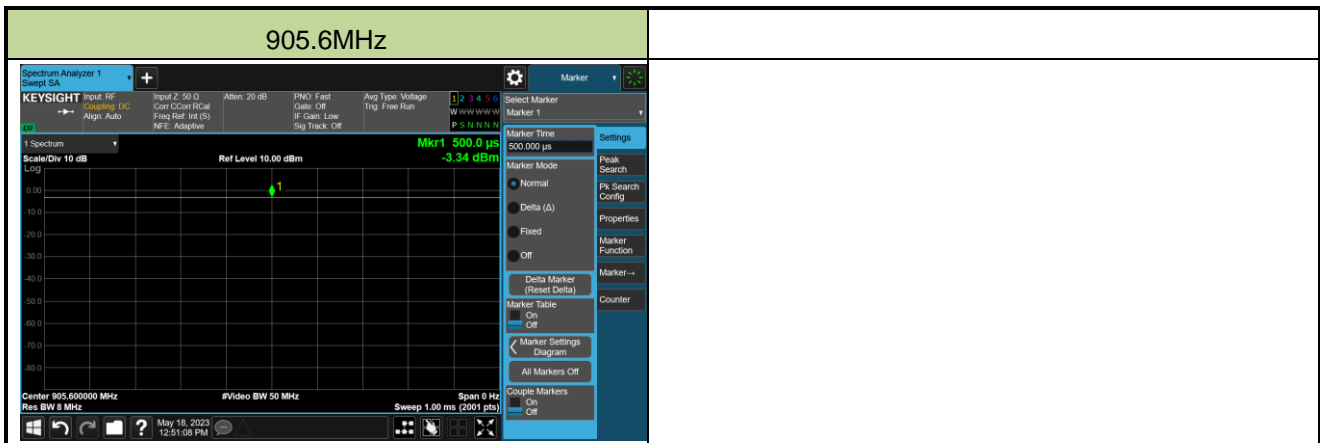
905.6MHz

Spectrum Analyzer 1
Swept SA

Marker

KEYSIGHT Input: RF
Coupling: DC
Align: Auto

Input Z: 50 Ω
Corr CCorr RCal
Freq Ref: Int (S)
NFE: Adaptive

Atten: 20 dB

PNO: Fast
Gate: Off
IF Gain: Low
Sig Track: Off

Avg Type: Voltage
Trig: Free Run

1 2 3 4 5 6
W WWWWW
P S N N N N

Select Marker
Marker 1

1 Spectrum

Mkr1 500.0 µs
-3.34 dBm

Scale/Div 10 dB
Log

Ref Level 10.00 dBm

0.00
-10.0
-20.0
-30.0
-40.0
-50.0
-60.0
-70.0
-80.0

1

Center 905.600000 MHz
Res BW 8 MHz

#Video BW 50 MHz

Span 0 Hz
Sweep 1.00 ms (2001 pts)

Marker Time
500.000 µs

Marker Mode
Normal
Delta (Δ)
Fixed
Off

Delta Marker
(Reset Delta)

Marker Table
On
Off

Marker Settings
Diagram

All Markers Off

Couple Markers
On
Off

Settings
Peak Search
Pk Search Config
Properties
Marker Function
Marker→
Counter

May 18, 2023
12:51:08 PM